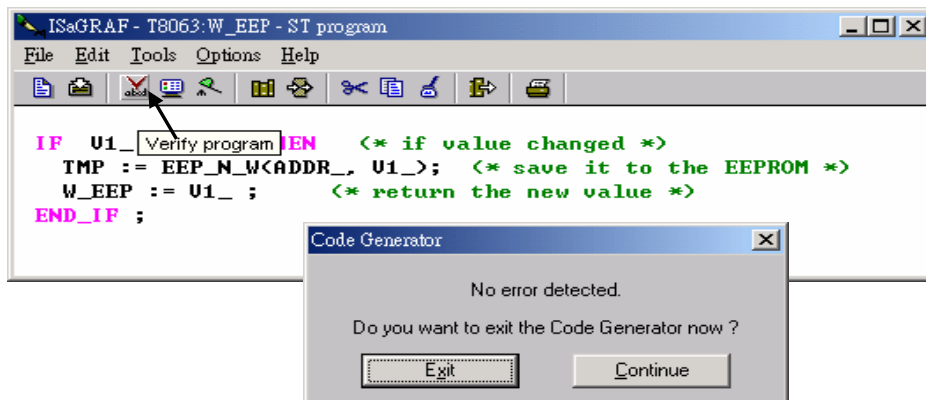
ISaGRAF - T8063:W_EEP - ST program

File Edit Tools Options Help

IF V1_ Verify program HEN (* if value changed *)
TMP := EEP_N_W(ADDR_, V1_); (* save it to the EEPROM *)
W_EEP := V1_ ; (* return the new value *)
END_IF ;

Code Generator

No error detected.

Do you want to exit the Code Generator now ?

Exit

Continue